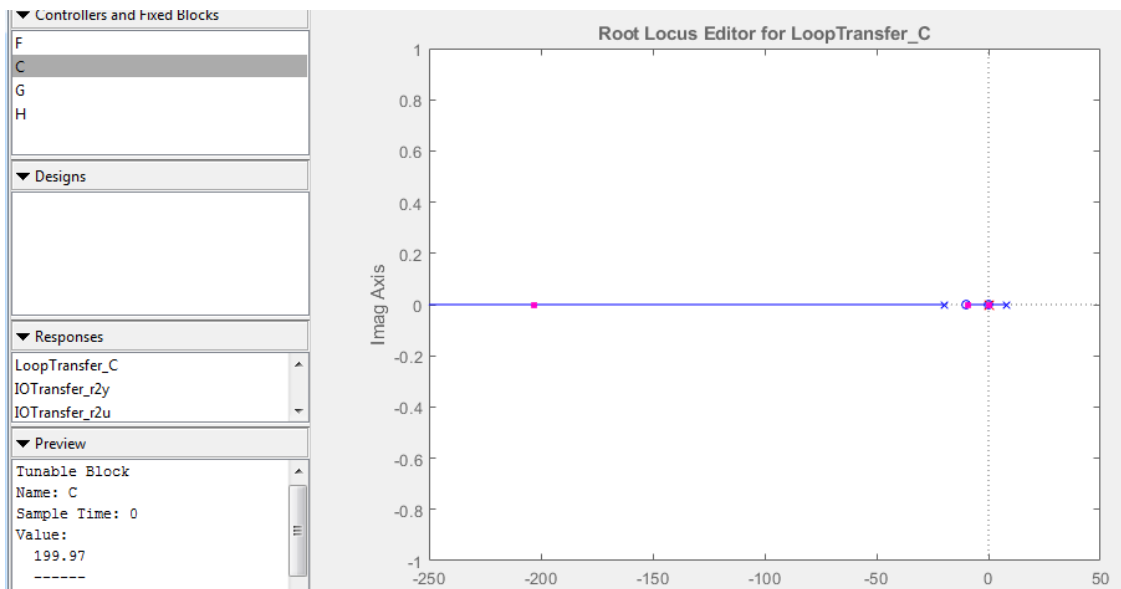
▼ Controllers and Fixed Blocks
F
C
G
H

▼ Designs

▼ Responses
LoopTransfer_C
IOTransfer_r2y
IOTransfer_r2u

▼ Preview
Tunable Block
Name: C
Sample Time: 0
Value:
199.97
------

Root Locus Editor for LoopTransfer_C

Imag Axis

1
0.8
0.6
0.4
0.2
0
-0.2
-0.4
-0.6
-0.8
-1

-250
-200
-150
-100
-50
0
50